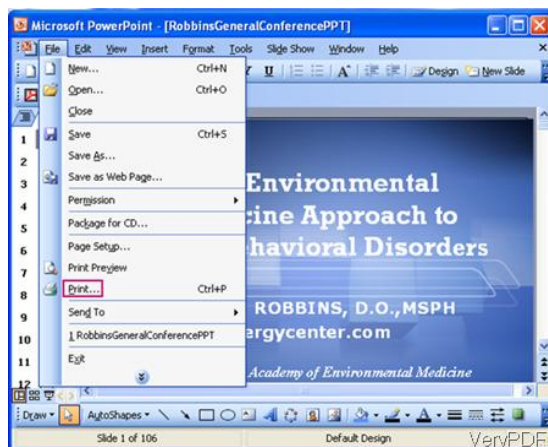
Microsoft PowerPoint - [RobbinsGeneralConferencePPT]

File Edit View Insert Format Tools Slide Show Window Help

U A Design New Slide

New... Ctrl+N
Open... Ctrl+O
Close
Save Ctrl+S
Save As...
Save as Web Page...
Permission
Package for CD...
Page Setup...
Print Preview
Print... Ctrl+P
Send To
1 RobbinsGeneralConferencePPT
Exit

1
2
3
4
5
6
7
8
9
10
11
12

Environmental
cine Approach to
havioral Disorders

ROBBINS, D.O.,MSPH
ergycenter.com

Academy of Environmental Medicine

Draw AutoShapes

Slide 1 of 106 Default Design

VeryPDF